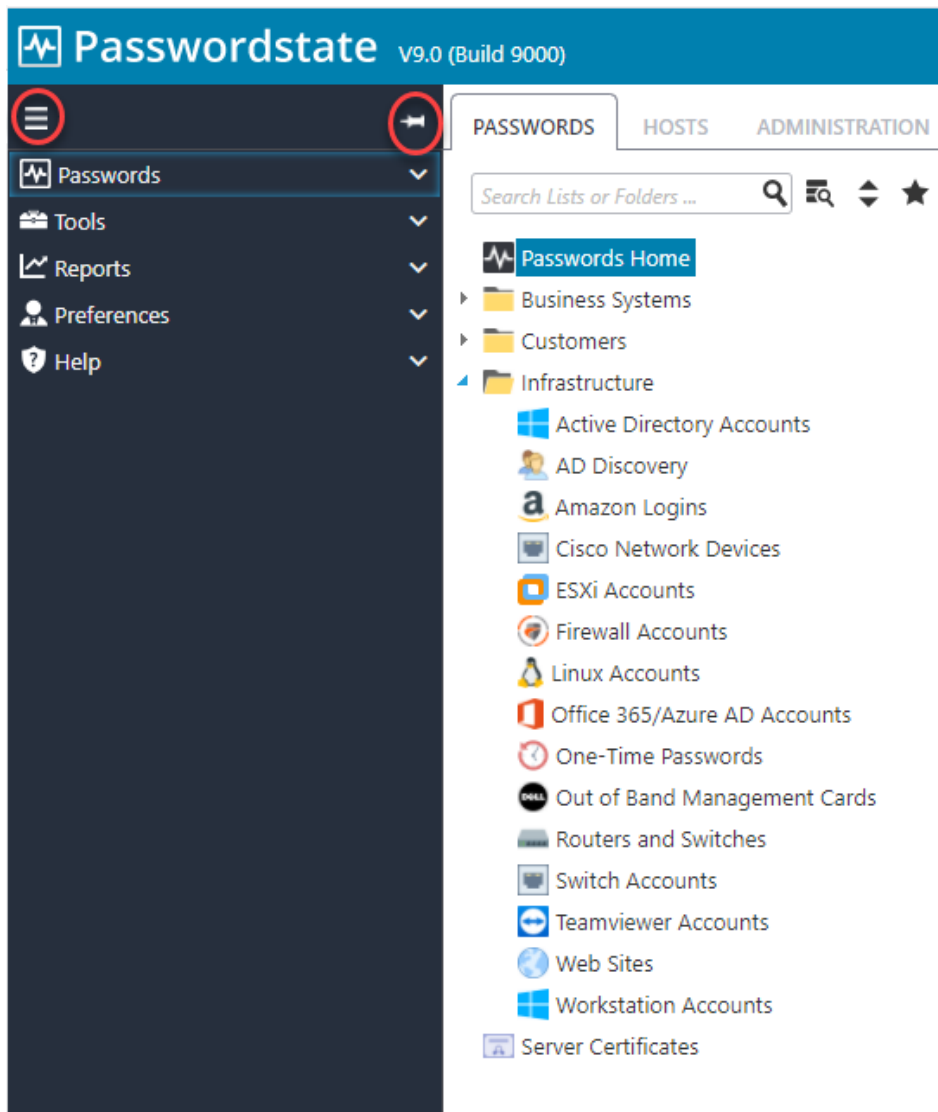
Passwordstate V9.0 (Build 9000)

Passwords
Tools
Reports
Preferences
Help

PASSWORDS HOSTS ADMINISTRATION

Search Lists or Folders ...

Passwords Home
Business Systems
Customers
Infrastructure
Active Directory Accounts
AD Discovery
Amazon Logins
Cisco Network Devices
ESXi Accounts
Firewall Accounts
Linux Accounts
Office 365/Azure AD Accounts
One-Time Passwords
Out of Band Management Cards
Routers and Switches
Switch Accounts
Teamviewer Accounts
Web Sites
Workstation Accounts
Server Certificates